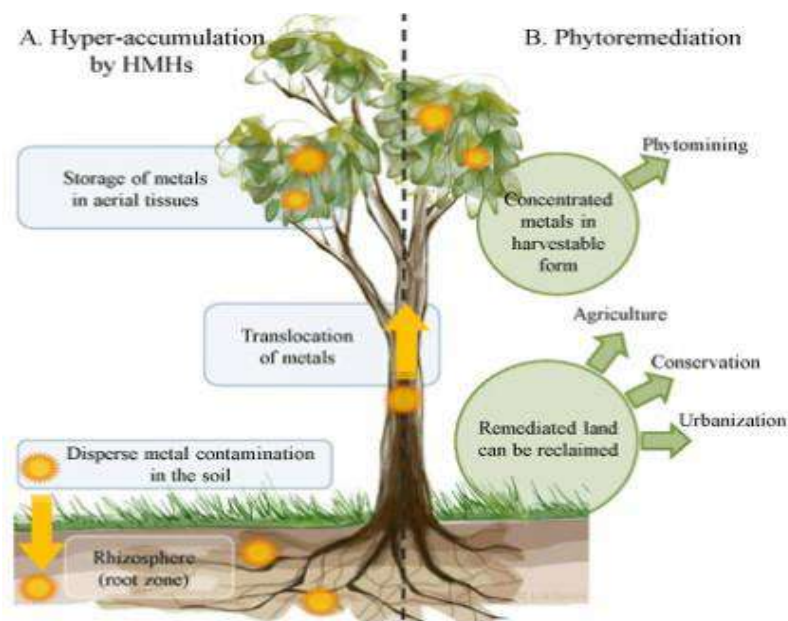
A. Hyper-accumulation by HMHs

B. Phytoremediation

Storage of metals in aerial tissues

Phytomining

Concentrated metals in harvestable form

Agriculture

Translocation of metals

Conservation

Urbanization

Remediated land can be reclaimed

Disperse metal contamination in the soil

Rhizosphere (root zone)